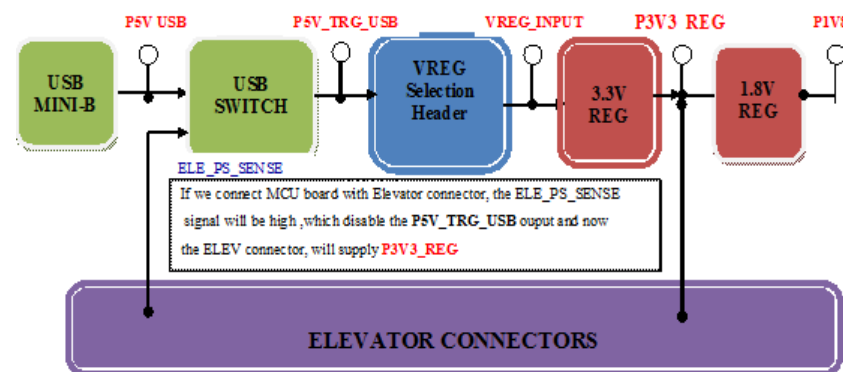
P5V USB
P5V_TRG_USB
VREG_INPUT
P3V3 REG
P1V8

USB MINI-B

USB SWITCH

VREG Selection Header

3.3V REG

1.8V REG

ELE_PS_SENSE

If we connect MCU board with Elevator connector, the ELE_PS_SENSE signal will be high ,which disable the P5V_TRG_USB ouput and now the ELEV connector, will supply P3V3_REG

ELEVATOR CONNECTORS